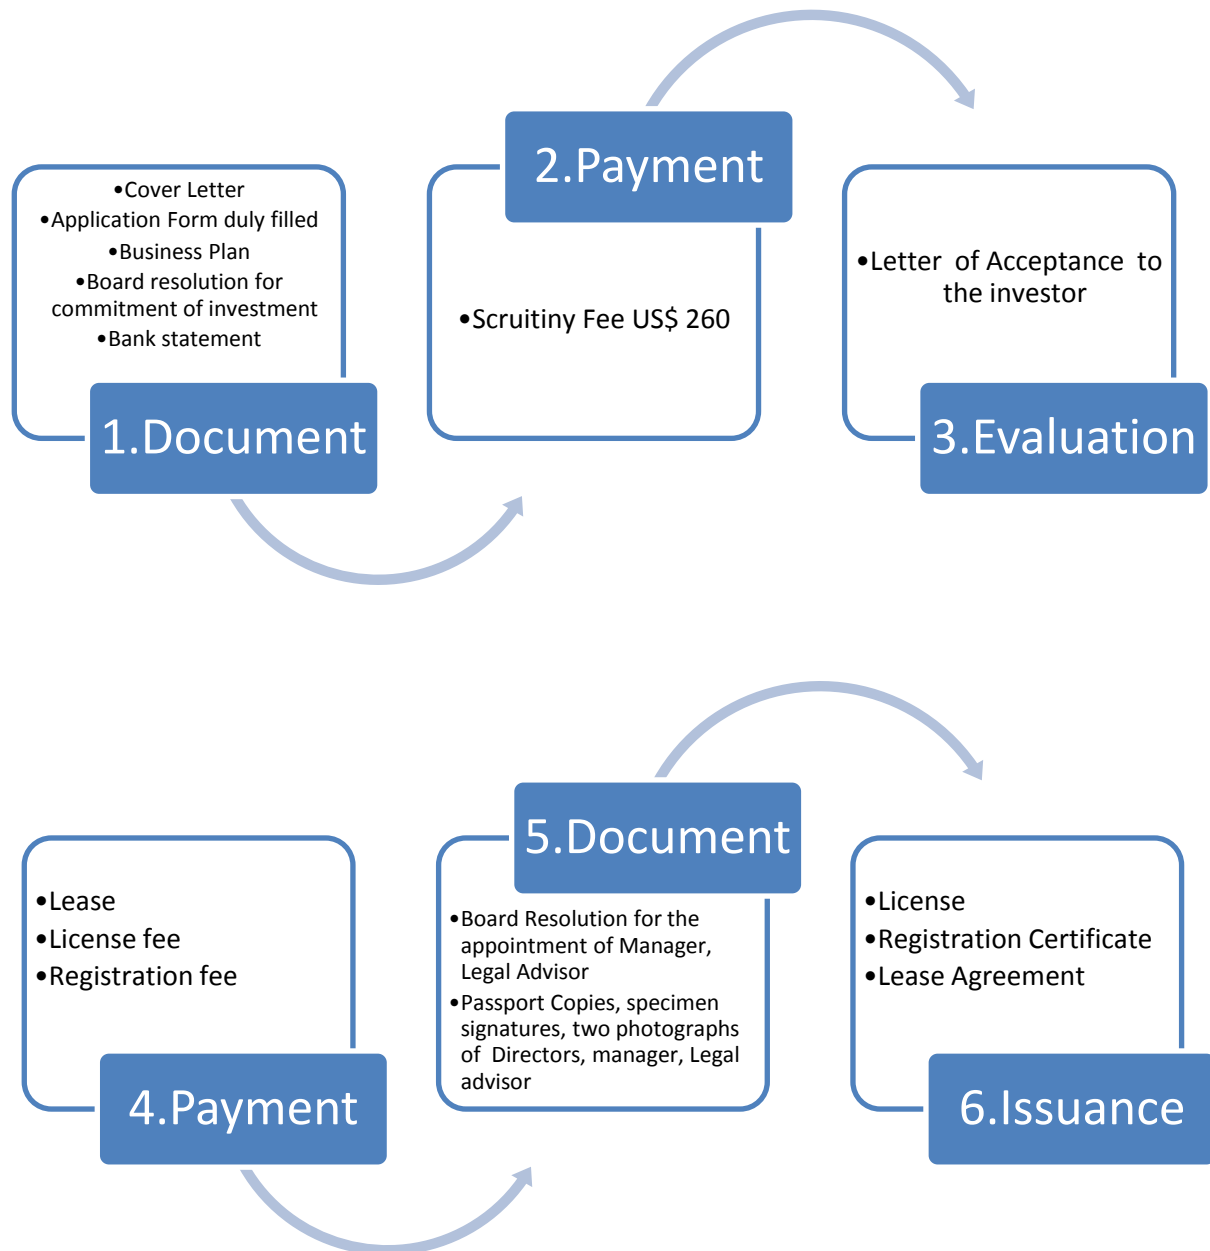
•Cover Letter
•Application Form duly filled
•Business Plan
•Board resolution for commitment of investment
•Bank statement

1.Document

2.Payment

•Scruitiny Fee US$ 260

•Letter of Acceptance to the investor

3.Evaluation

•Lease
•License fee
•Registration fee

4.Payment

5.Document

•Board Resolution for the appointment of Manager, Legal Advisor
•Passport Copies, specimen signatures, two photographs of Directors, manager, Legal advisor

•License
•Registration Certificate
•Lease Agreement

6.Issuance